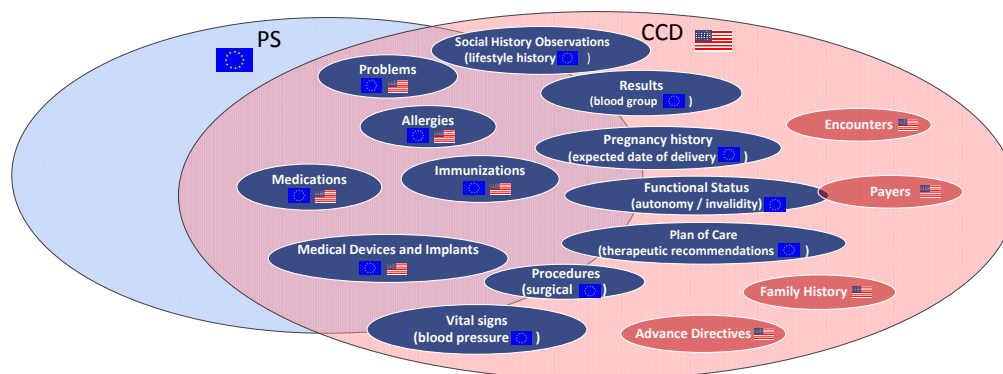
PS

CCD

Social History Observations (lifestyle history )

Problems

Results (blood group )

Allergies

Pregnancy history (expected date of delivery )

Encounters

Medications

Immunizations

Functional Status (autonomy / invalidity)

Payers

Plan of Care (therapeutic recommendations )

Medical Devices and Implants

Procedures (surgical )

Family History

Vital signs (blood pressure )

Advance Directives